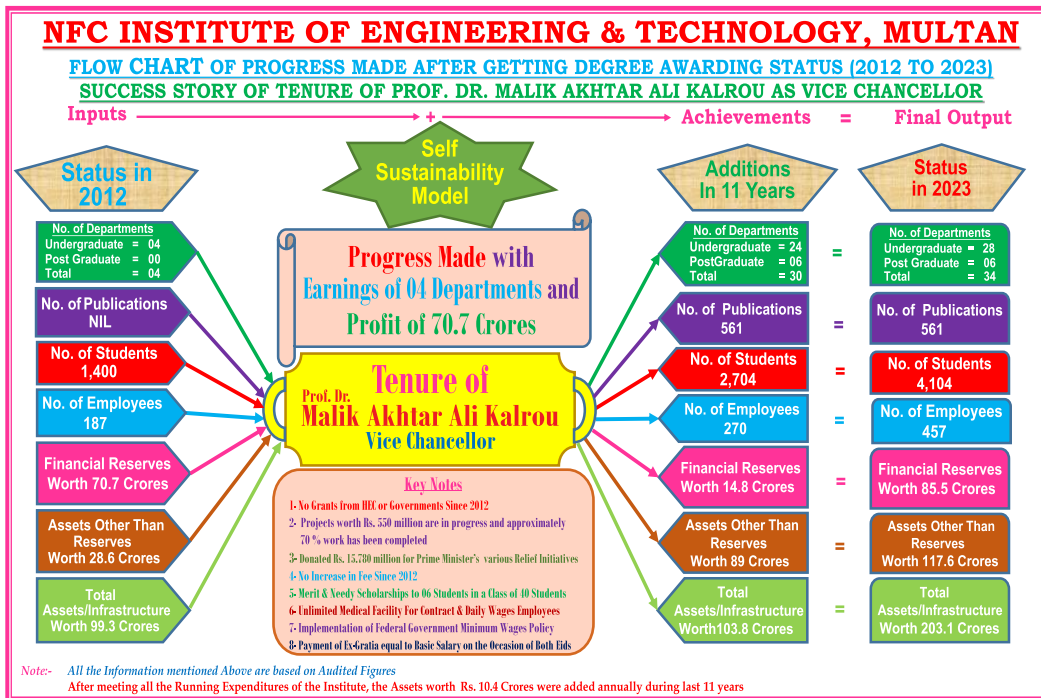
NFC INSTITUTE OF ENGINEERING & TECHNOLOGY, MULTAN

FLOW CHART OF PROGRESS MADE AFTER GETTING DEGREE AWARDING STATUS (2012 TO 2023)

SUCCESS STORY OF TENURE OF PROF. DR. MALIK AKHTAR ALI KALROU AS VICE CHANCELLOR

Inputs + Achievements = Final Output

Status in 2012

Self Sustainability Model

Additions In 11 Years

Status in 2023

No. of Departments
Undergraduate = 04
Post Graduate = 00
Total = 04

No. of Publications NIL

No. of Students 1,400

No. of Employees 187

Financial Reserves Worth 70.7 Crores

Assets Other Than Reserves Worth 28.6 Crores

Total Assets/Infrastructure Worth 99.3 Crores

Progress Made with Earnings of 04 Departments and Profit of 70.7 Crores

Tenure of Prof. Dr. Malik Akhtar Ali Kalrou Vice Chancellor

Key Notes
1- No Grants from HEC or Governments Since 2012
2- Projects worth Rs. 550 million are in progress and approximately 70 % work has been completed
3- Donated Rs. 15.780 million for Prime Minister's various Relief Initiatives
4- No Increase in Fee Since 2012
5- Merit & Needy Scholarships to 06 Students in a Class of 40 Students
6- Unlimited Medical Facility For Contract & Daily Wages Employees
7- Implementation of Federal Government Minimum Wages Policy
8- Payment of Ex-Gratia equal to Basic Salary on the Occasion of Both Eids

No. of Departments
Undergraduate = 24
PostGraduate = 06
Total = 30

No. of Publications 561

No. of Students 2,704

No. of Employees 270

Financial Reserves Worth 14.8 Crores

Assets Other Than Reserves Worth 89 Crores

Total Assets/Infrastructure Worth103.8 Crores

=
=
=
=
=
=
=

No. of Departments
Undergraduate = 28
Post Graduate = 06
Total = 34

No. of Publications 561

No. of Students 4,104

No. of Employees 457

Financial Reserves Worth 85.5 Crores

Assets Other Than Reserves Worth 117.6 Crores

Total Assets/Infrastructure Worth 203.1 Crores

Note:- All the Information mentioned Above are based on Audited Figures
After meeting all the Running Expenditures of the Institute, the Assets worth Rs. 10.4 Crores were added annually during last 11 years